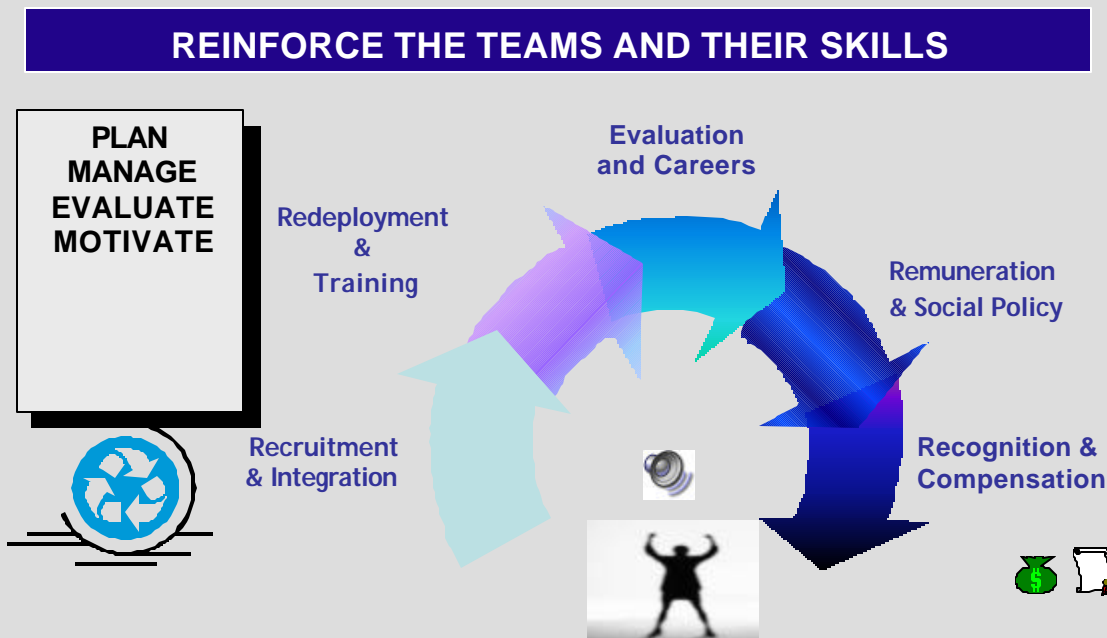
REINFORCE THE TEAMS AND THEIR SKILLS

PLAN
MANAGE
EVALUATE
MOTIVATE

Redeployment & Training

Evaluation and Careers

Remuneration & Social Policy

Recruitment & Integration

Recognition & Compensation

$